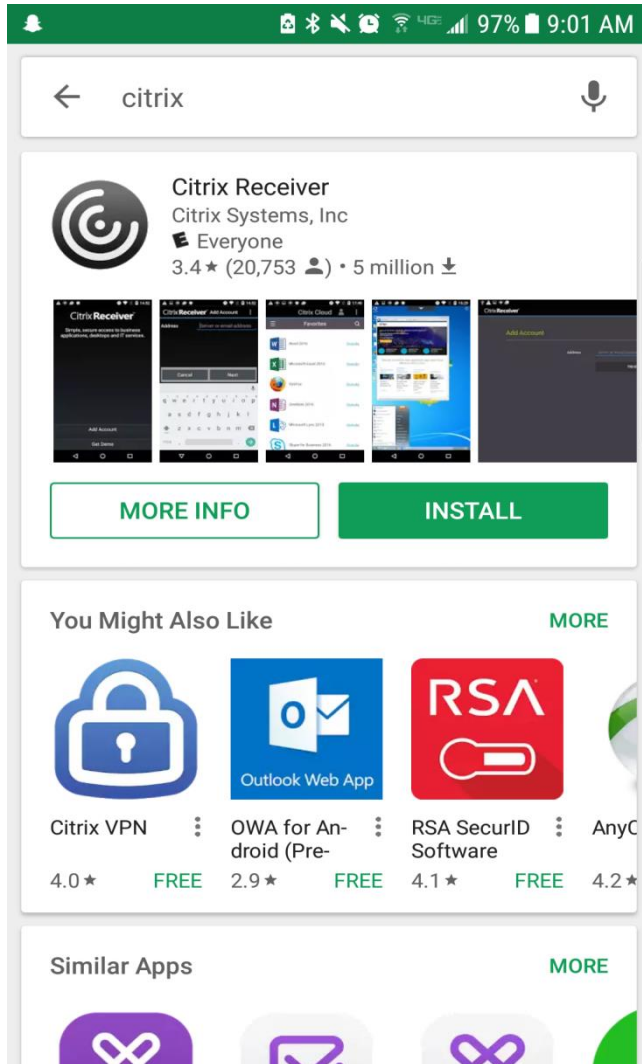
97% 9:01 AM

citrix

Citrix Receiver
Citrix Systems, Inc
Everyone
3.4 ★ (20,753 ) • 5 million

CitrixReceiver

MORE INFO

INSTALL

You Might Also Like

MORE

Outlook Web App

RSA

Citrix VPN
4.0 ★ FREE

OWA for Android (Pre-
2.9 ★ FREE

RSA SecurID Software
4.1 ★ FREE

AnyC
4.2 ★

Similar Apps

MORE